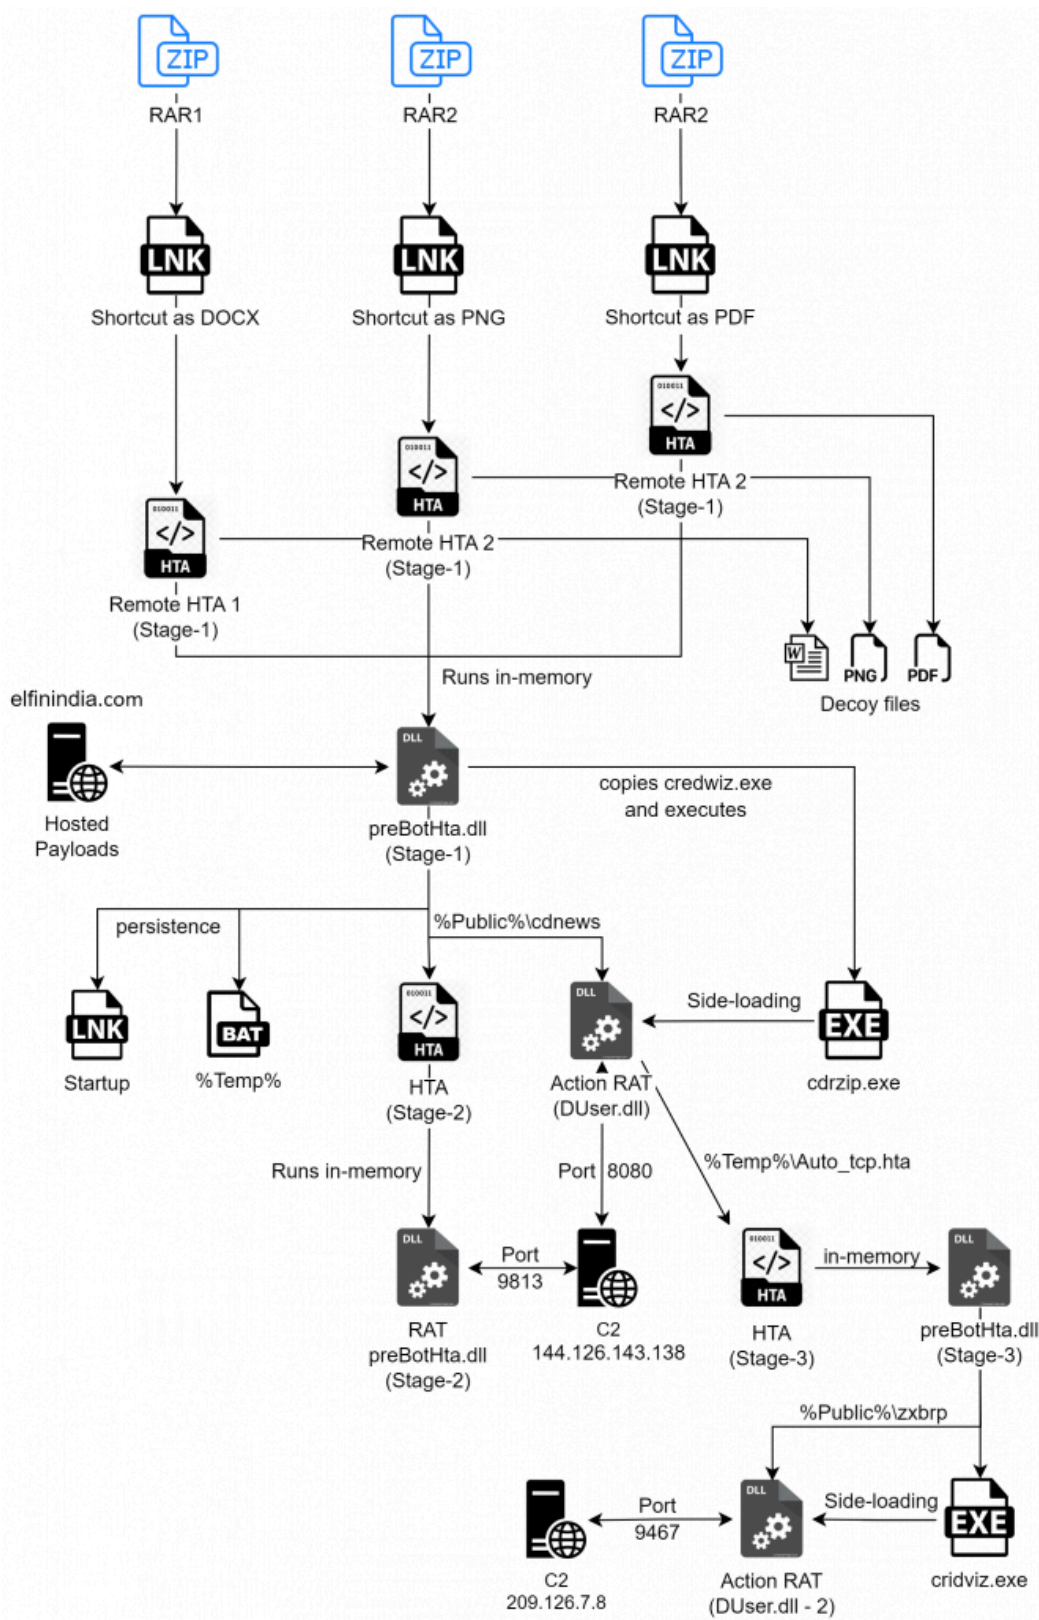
ZIP
RAR1

ZIP
RAR2

ZIP
RAR2

LNK
Shortcut as DOCX

LNK
Shortcut as PNG

LNK
Shortcut as PDF

HTA
Remote HTA 2
(Stage-1)

HTA
Remote HTA 2
(Stage-1)

HTA
Remote HTA 1
(Stage-1)

PNG PDF
Decoy files

Runs in-memory

elfinindia.com

Hosted Payloads

DLL
preBotHta.dll
(Stage-1)

copies credwiz.exe and executes

persistence

%Public%\cdnews

LNK
Startup

BAT
%Temp%

HTA
HTA
(Stage-2)

DLL
Action RAT
(DUser.dll)

Side-loading

EXE
cdrzip.exe

Runs in-memory

Port 8080

%Temp%\Auto_tcp.hta

DLL
RAT
preBotHta.dll
(Stage-2)

Port
9813

C2
144.126.143.138

HTA
HTA
(Stage-3)

in-memory

DLL
preBotHta.dll
(Stage-3)

%Public%\zxbrp

C2
209.126.7.8

Port
9467

DLL
Action RAT
(DUser.dll - 2)

Side-loading

EXE
cridviz.exe